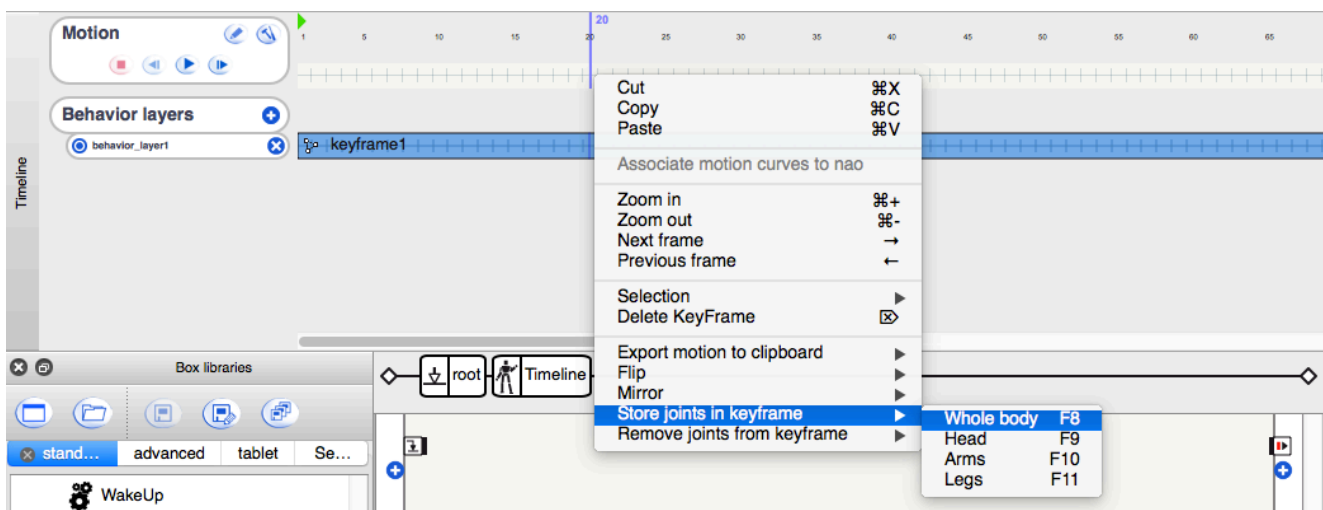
Motion

Behavior layers

behavior_layer1

Timeline

20

1 5 10 15 20 25 30 35 40 45 50 55 60 65

keyframe1

Cut ⌘X
Copy ⌘C
Paste ⌘V

Associate motion curves to nao

Zoom in ⌘+
Zoom out ⌘-
Next frame →
Previous frame ←

Selection
Delete KeyFrame

Export motion to clipboard
Flip
Mirror
Store joints in keyframe
Remove joints from keyframe

Whole body F8
Head F9
Arms F10
Legs F11

Box libraries

stand... advanced tablet Se...

WakeUp

root Timeline